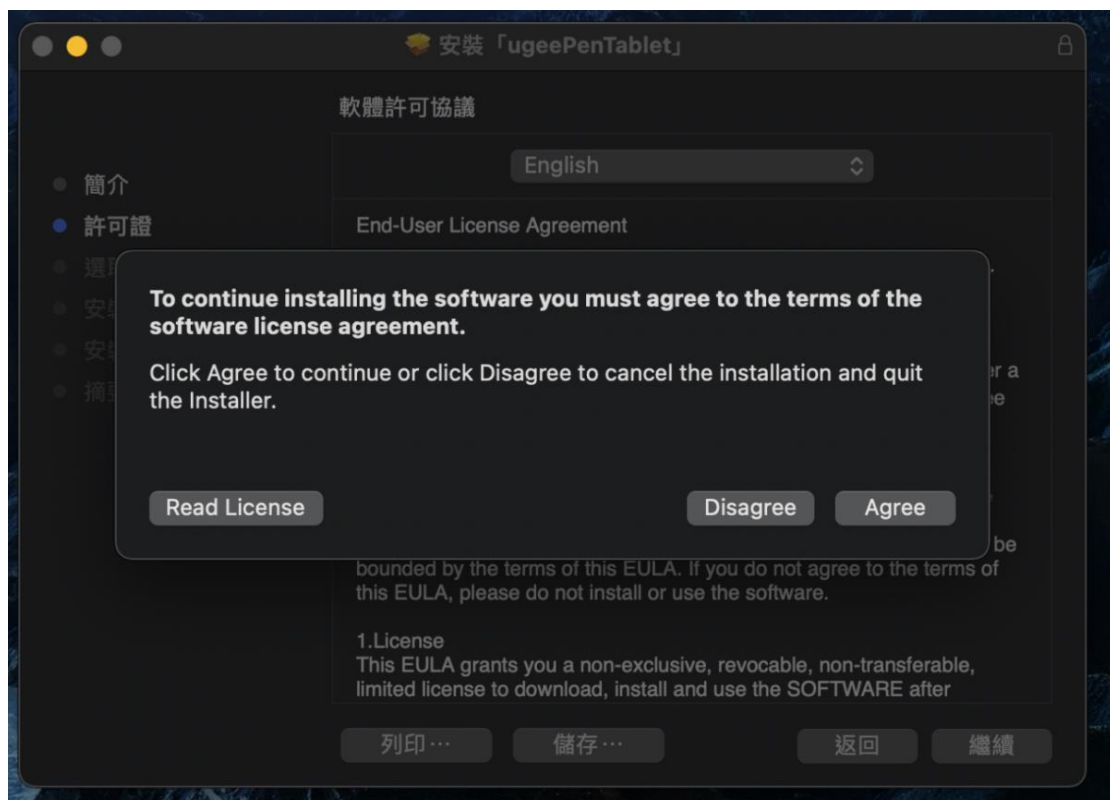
安裝「ugeePenTablet」

軟體許可協議

English

簡介
許可證
選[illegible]
安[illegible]
安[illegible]
摘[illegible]

End-User License Agreement

To continue installing the software you must agree to the terms of the software license agreement.

Click Agree to continue or click Disagree to cancel the installation and quit the Installer.

Read License

Disagree

Agree

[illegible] r a
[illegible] e
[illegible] be
bounded by the terms of this EULA. If you do not agree to the terms of this EULA, please do not install or use the software.

1.License
This EULA grants you a non-exclusive, revocable, non-transferable, limited license to download, install and use the SOFTWARE after

列印⋯ 儲存⋯ 返回 繼續